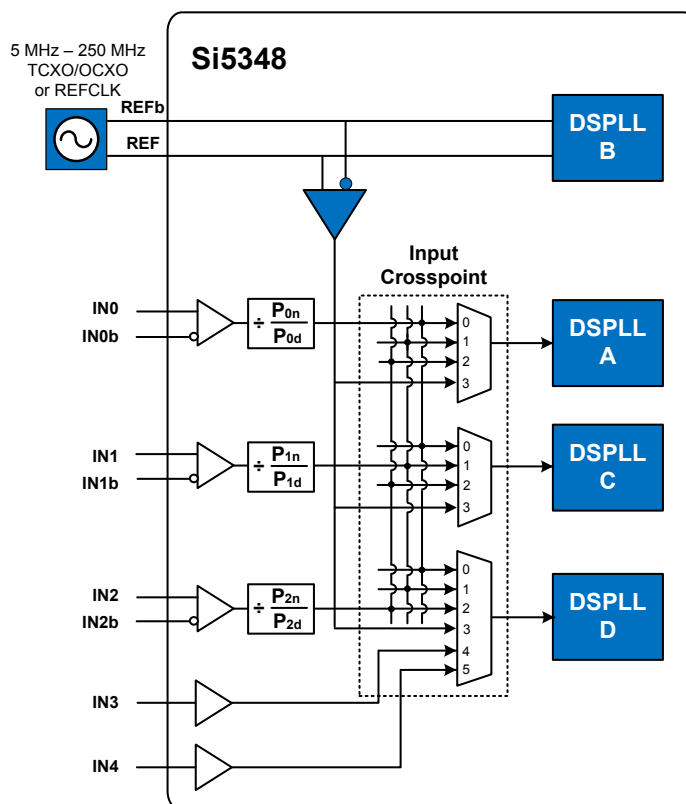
5 MHz – 250 MHz
TCXO/OCXO
or REFCLK

Si5348

REFb

REF

DSPLL
B

Input
Crosspoint

IN0

IN0b

$\div \frac{P_{0n}}{P_{0d}}$

0
1
2
3

DSPLL
A

IN1

IN1b

$\div \frac{P_{1n}}{P_{1d}}$

0
1
2
3

DSPLL
C

IN2

IN2b

$\div \frac{P_{2n}}{P_{2d}}$

0
1
2
3
4
5

DSPLL
D

IN3

IN4